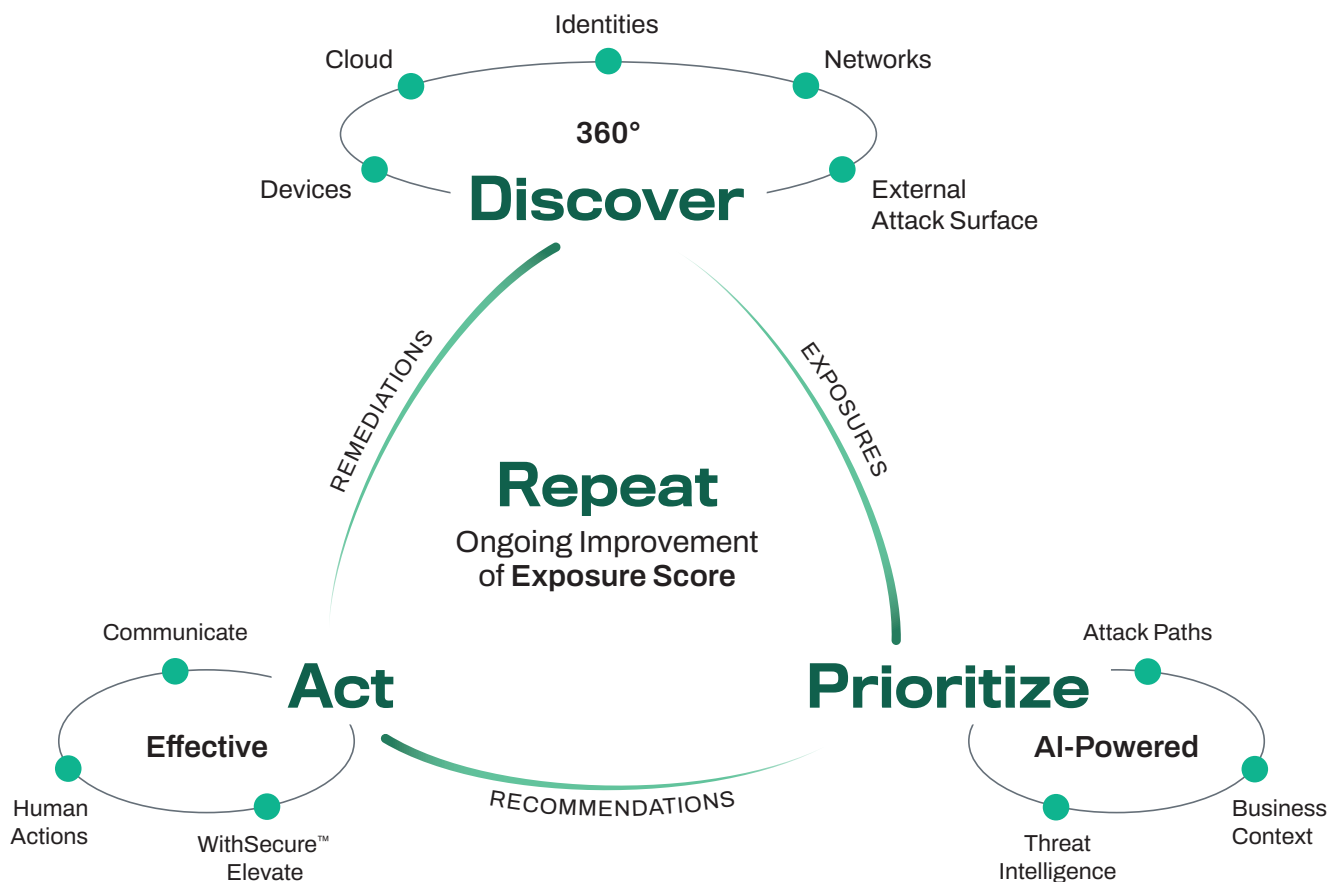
Identities
Cloud
Networks
360°
Devices
Discover
External Attack Surface

REMEDIATIONS
EXPOSURES

Repeat
Ongoing Improvement of Exposure Score

Communicate
Act
Effective
Human Actions
WithSecure™ Elevate

RECOMMENDATIONS

Attack Paths
Prioritize
AI-Powered
Business Context
Threat Intelligence